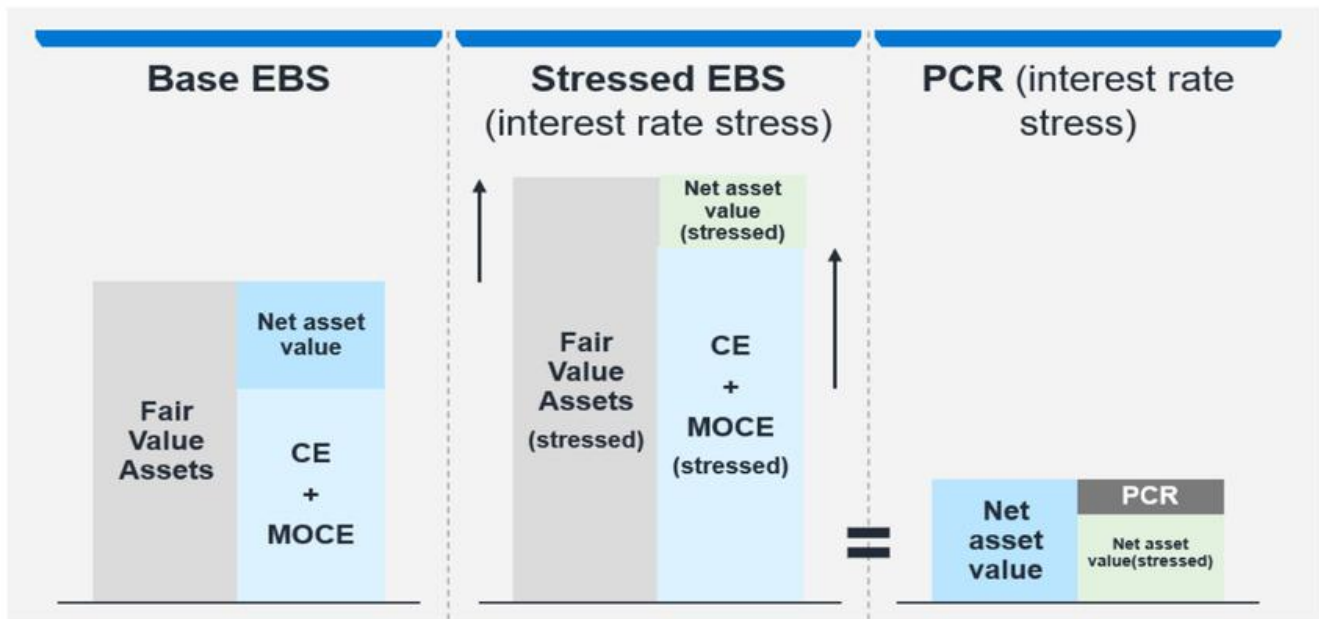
Base EBS

Fair Value Assets

Net asset value

CE + MOCE

Stressed EBS (interest rate stress)

Fair Value Assets (stressed)

Net asset value (stressed)

CE + MOCE (stressed)

PCR (interest rate stress)

=

Net asset value

PCR

Net asset value(stressed)